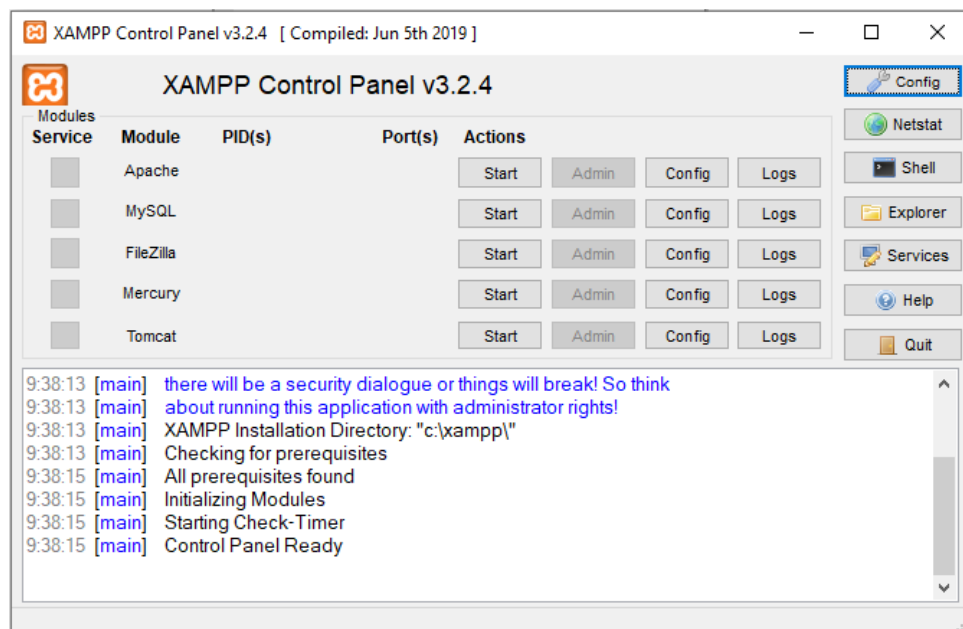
XAMPP Control Panel v3.2.4 [ Compiled: Jun 5th 2019 ]

XAMPP Control Panel v3.2.4

Config
Netstat
Shell
Explorer
Services
Help
Quit

Modules

| Service | Module | PID(s) | Port(s) | Actions | | | |
|---|---|---|---|---|---|---|---|
| | Apache | | | Start | Admin | Config | Logs |
| | MySQL | | | Start | Admin | Config | Logs |
| | FileZilla | | | Start | Admin | Config | Logs |
| | Mercury | | | Start | Admin | Config | Logs |
| | Tomcat | | | Start | Admin | Config | Logs |

9:38:13 [main] there will be a security dialogue or things will break! So think
9:38:13 [main] about running this application with administrator rights!
9:38:13 [main] XAMPP Installation Directory: "c:\xampp\"
9:38:13 [main] Checking for prerequisites
9:38:15 [main] All prerequisites found
9:38:15 [main] Initializing Modules
9:38:15 [main] Starting Check-Timer
9:38:15 [main] Control Panel Ready